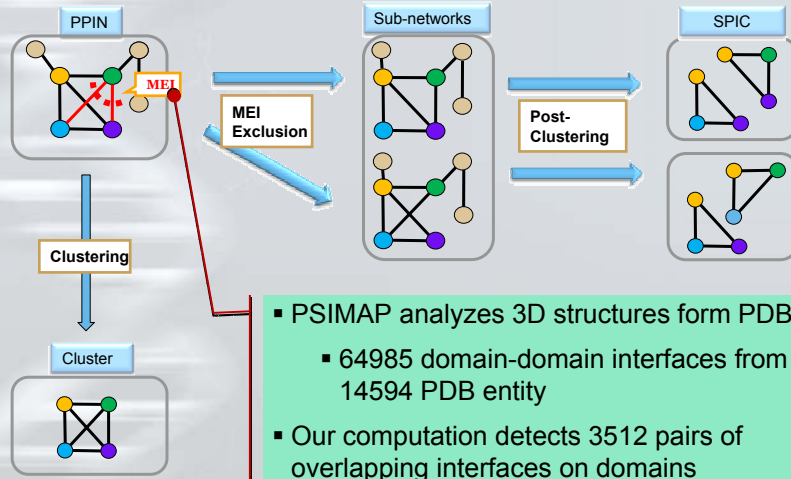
PPIN

MEI

Sub-networks

SPIC

MEI Exclusion

Post-Clustering

Clustering

Cluster

▪ PSIMAP analyzes 3D structures form PDB

▪ 64985 domain-domain interfaces from 14594 PDB entity

▪ Our computation detects 3512 pairs of overlapping interfaces on domains